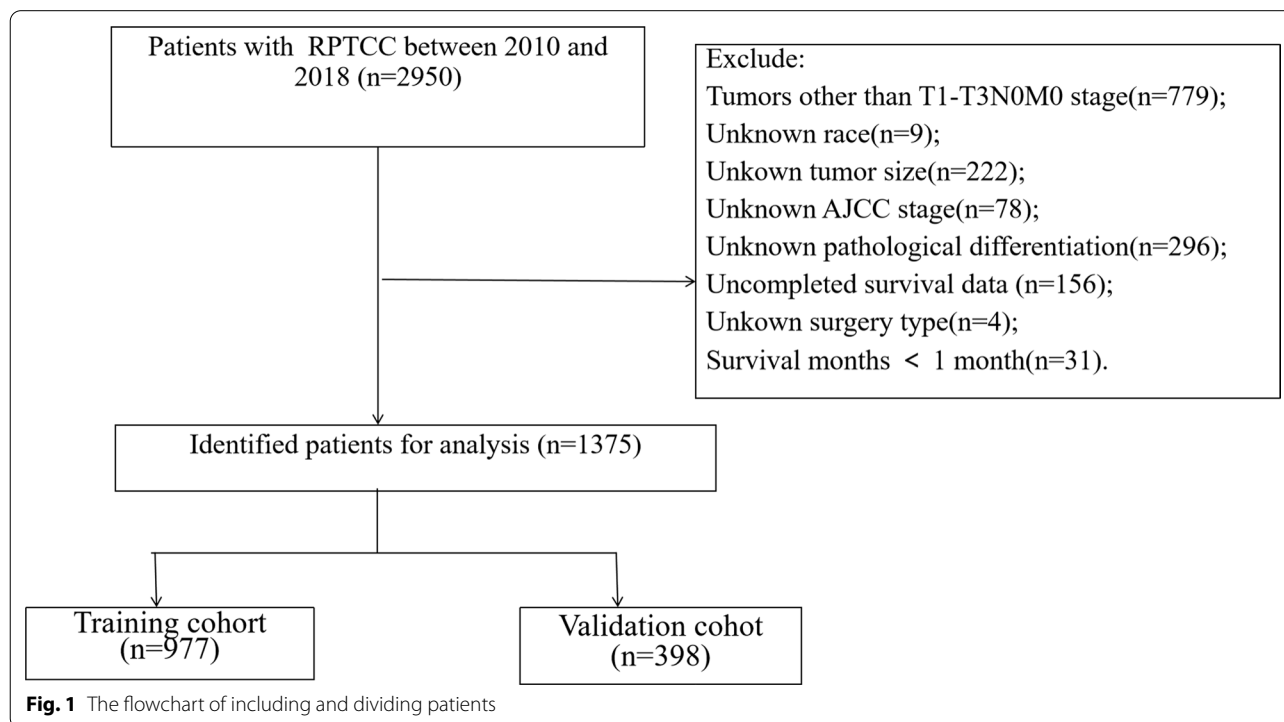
Patients with RPTCC between 2010 and 2018 (n=2950)

Exclude:
Tumors other than T1-T3N0M0 stage(n=779);
Unknown race(n=9);
Unkown tumor size(n=222);
Unknown AJCC stage(n=78);
Unknown pathological differentiation(n=296);
Uncompleted survival data (n=156);
Unkown surgery type(n=4);
Survival months < 1 month(n=31).

Identified patients for analysis (n=1375)

Training cohort (n=977)

Validation cohot (n=398)

**Fig. 1** The flowchart of including and dividing patients